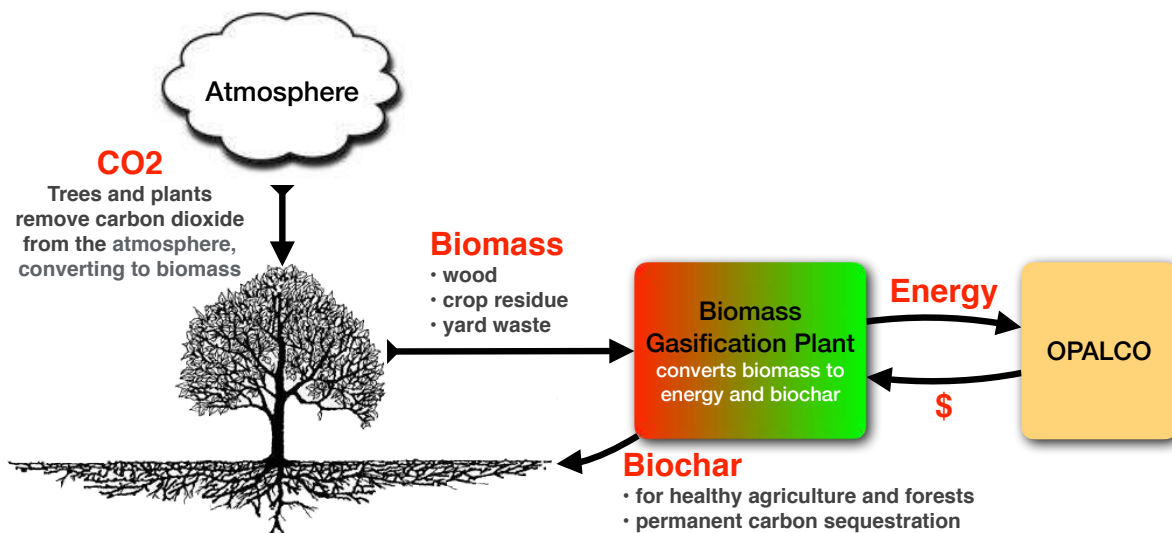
Atmosphere

CO2

Trees and plants remove carbon dioxide from the atmosphere, converting to biomass

Biomass
• wood
• crop residue
• yard waste

Biomass Gasification Plant
converts biomass to energy and biochar

Energy

$

OPALCO

Biochar
• for healthy agriculture and forests
• permanent carbon sequestration